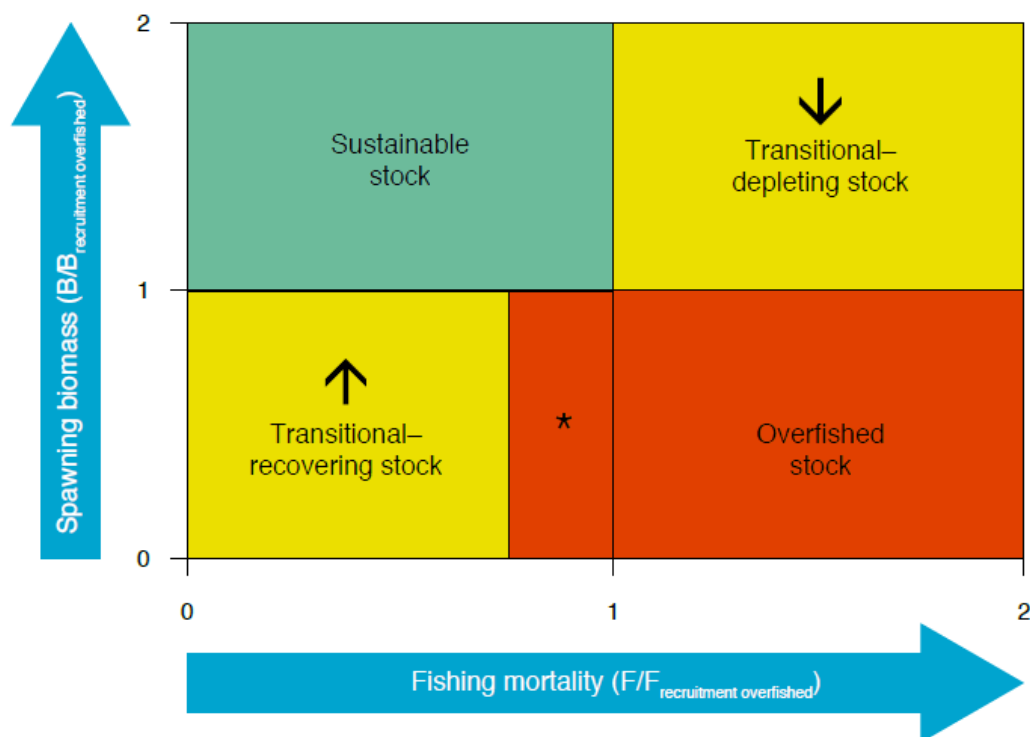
Spawning biomass ($B/B_{\text{recruitment overfished}}$)

2

1

0

Sustainable stock

Transitional–depleting stock

Transitional–recovering stock

*

Overfished stock

0

1

2

Fishing mortality ($F/F_{\text{recruitment overfished}}$)